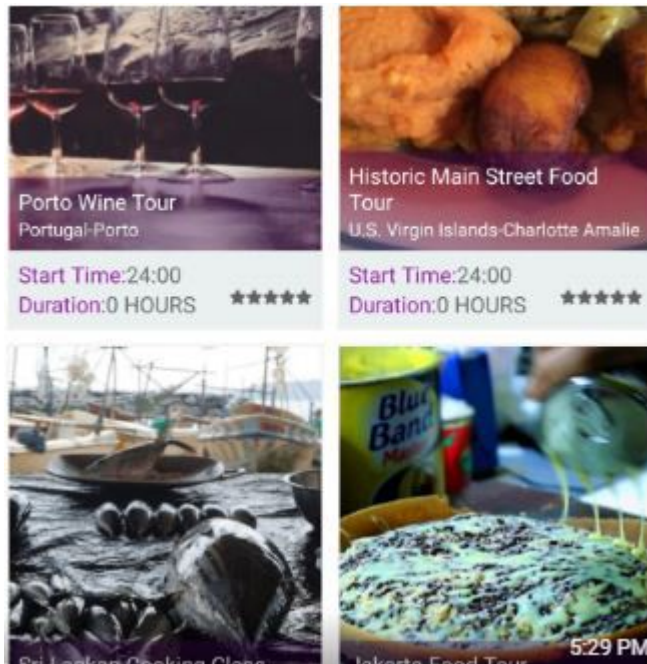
Porto Wine Tour
Portugal-Porto

Start Time:24:00
Duration:0 HOURS

Historic Main Street Food Tour
U.S. Virgin Islands-Charlotte Amalie

Start Time:24:00
Duration:0 HOURS

Sri Lankan Cooking Class

Blue Band

Jakarta Food Tour

5:29 PM